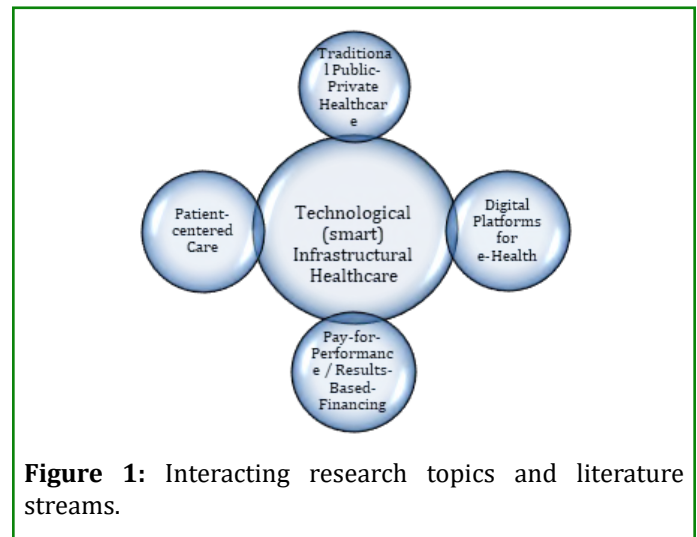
Traditional Public-Private Healthcare

Patient-centered Care

Technological (smart) Infrastructural Healthcare

Digital Platforms for e-Health

Pay-for-Performance / Results-Based-Financing

**Figure 1:** Interacting research topics and literature streams.